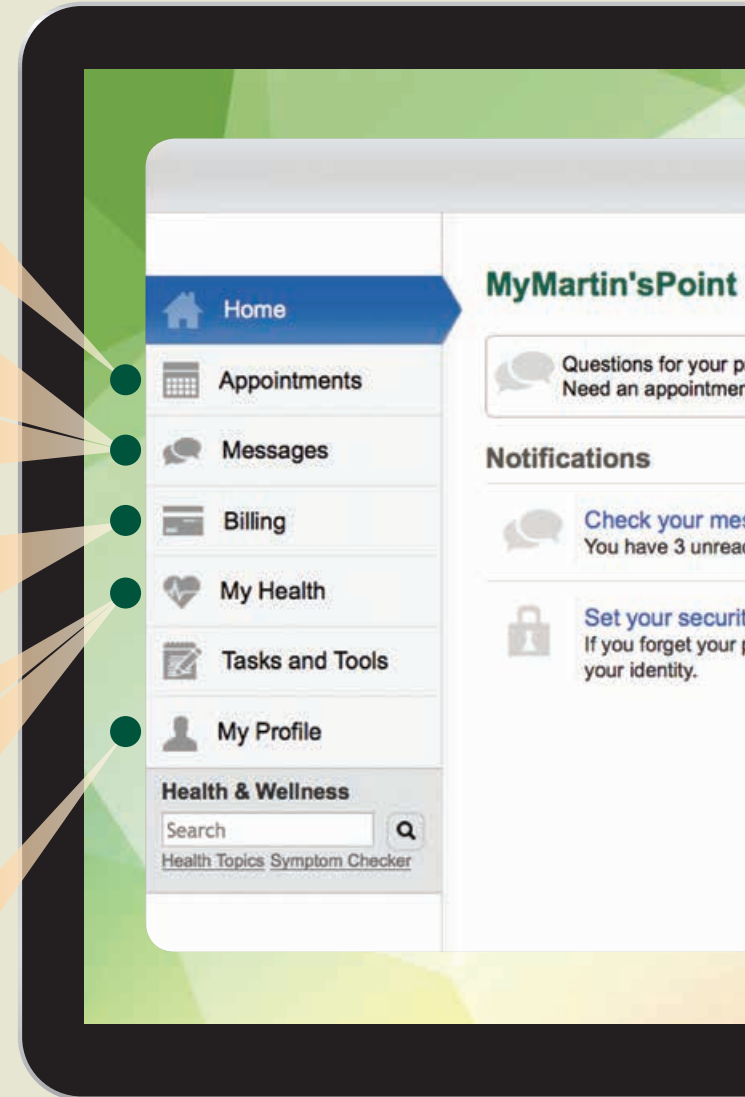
Home
Appointments
Messages
Billing
My Health
Tasks and Tools
My Profile
Health & Wellness
Search
Health Topics Symptom Checker

MyMartin'sPoint

Questions for your p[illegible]
Need an appointmer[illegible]

Notifications

Check your mes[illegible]
You have 3 unrea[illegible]

Set your securit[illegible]
If you forget your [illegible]
your identity.